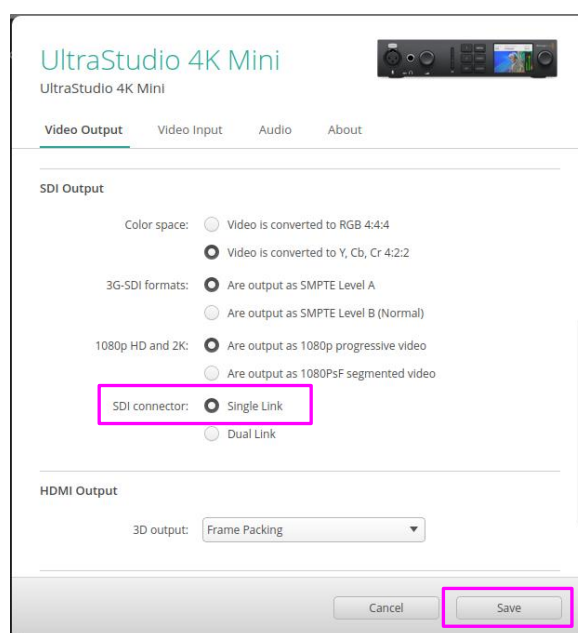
UltraStudio 4K Mini
UltraStudio 4K Mini

Video Output Video Input Audio About

SDI Output

Color space: Video is converted to RGB 4:4:4
Video is converted to Y, Cb, Cr 4:2:2

3G-SDI formats: Are output as SMPTE Level A
Are output as SMPTE Level B (Normal)

1080p HD and 2K: Are output as 1080p progressive video
Are output as 1080PsF segmented video

SDI connector: Single Link
Dual Link

HDMI Output

3D output: Frame Packing

Cancel Save